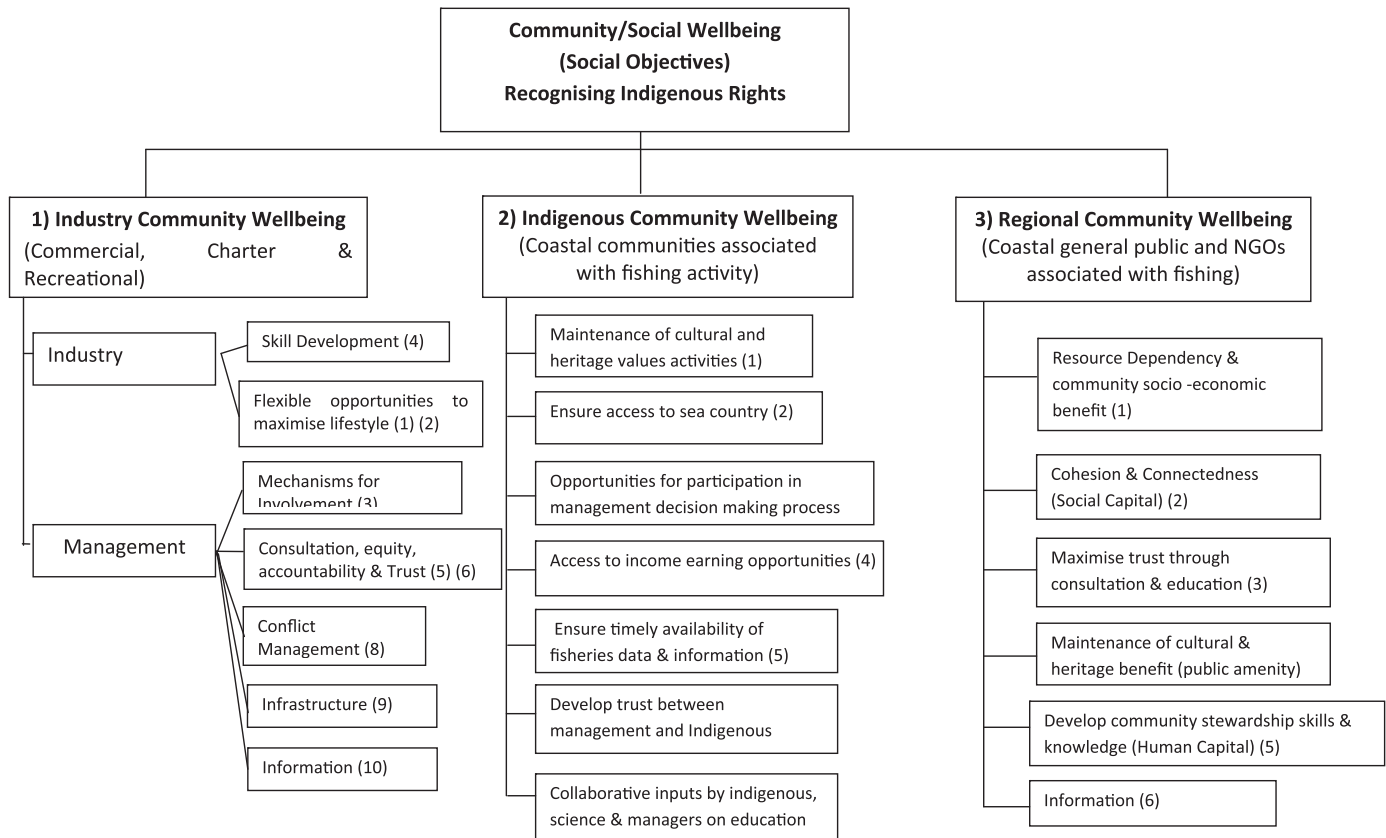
Community/Social Wellbeing
(Social Objectives)
Recognising Indigenous Rights

1) Industry Community Wellbeing
(Commercial, Charter & Recreational)

Industry

Skill Development (4)

Flexible opportunities to maximise lifestyle (1) (2)

Management

Mechanisms for Involvement (3)

Consultation, equity, accountability & Trust (5) (6)

Conflict Management (8)

Infrastructure (9)

Information (10)

2) Indigenous Community Wellbeing
(Coastal communities associated with fishing activity)

Maintenance of cultural and heritage values activities (1)

Ensure access to sea country (2)

Opportunities for participation in management decision making process

Access to income earning opportunities (4)

Ensure timely availability of fisheries data & information (5)

Develop trust between management and Indigenous

Collaborative inputs by indigenous, science & managers on education

3) Regional Community Wellbeing
(Coastal general public and NGOs associated with fishing)

Resource Dependency & community socio -economic benefit (1)

Cohesion & Connectedness (Social Capital) (2)

Maximise trust through consultation & education (3)

Maintenance of cultural & heritage benefit (public amenity)

Develop community stewardship skills & knowledge (Human Capital) (5)

Information (6)